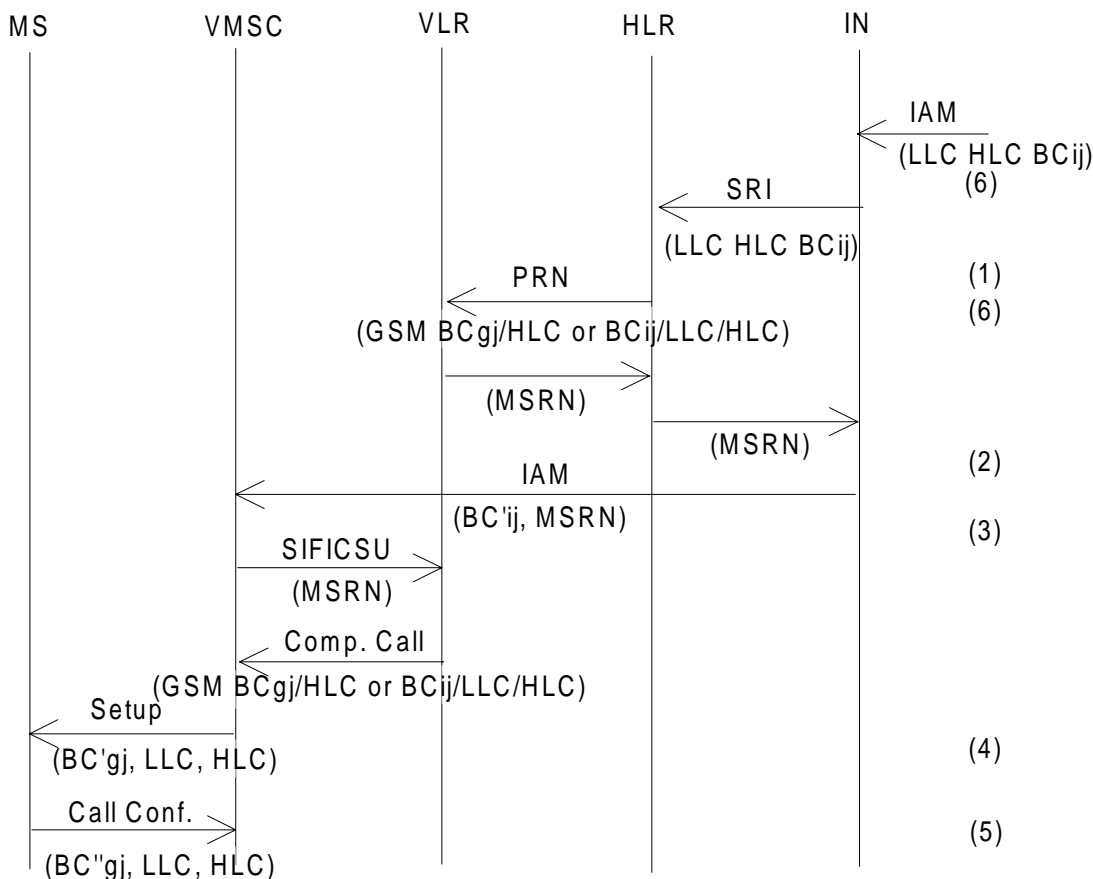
MS VMSC VLR HLR IN

IAM
(LLC HLC BCij)
(6)

SRI
(LLC HLC BCij)

(1)

PRN
(6)
(GSM BCgj/HLC or BCij/LLC/HLC)

(MSRN)

(MSRN)

IAM
(2)
(BC'ij, MSRN)
(3)

SIFICSU
(MSRN)

Comp. Call
(GSM BCgj/HLC or BCij/LLC/HLC)

Setup
(BC'gj, LLC, HLC)
(4)

Call Conf.
(5)
(BC''gj, LLC, HLC)